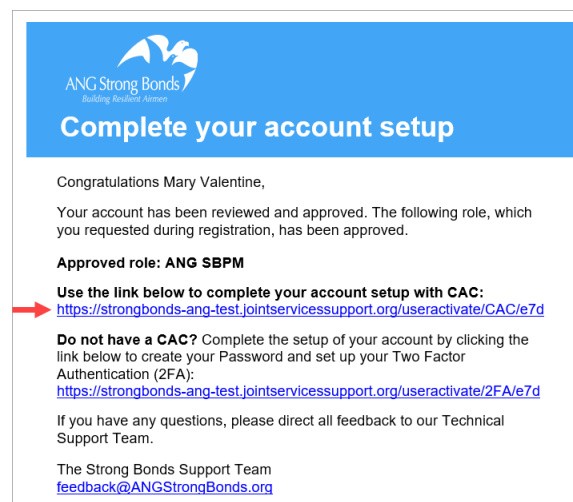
ANG Strong Bonds
Building Resilient Airmen

Complete your account setup

Congratulations Mary Valentine,

Your account has been reviewed and approved. The following role, which you requested during registration, has been approved.

Approved role: ANG SBPM

Use the link below to complete your account setup with CAC:
https://strongbonds-ang-test.jointservicessupport.org/useractivate/CAC/e7d

Do not have a CAC? Complete the setup of your account by clicking the link below to create your Password and set up your Two Factor Authentication (2FA):
https://strongbonds-ang-test.jointservicessupport.org/useractivate/2FA/e7d

If you have any questions, please direct all feedback to our Technical Support Team.

The Strong Bonds Support Team
feedback@ANGStrongBonds.org